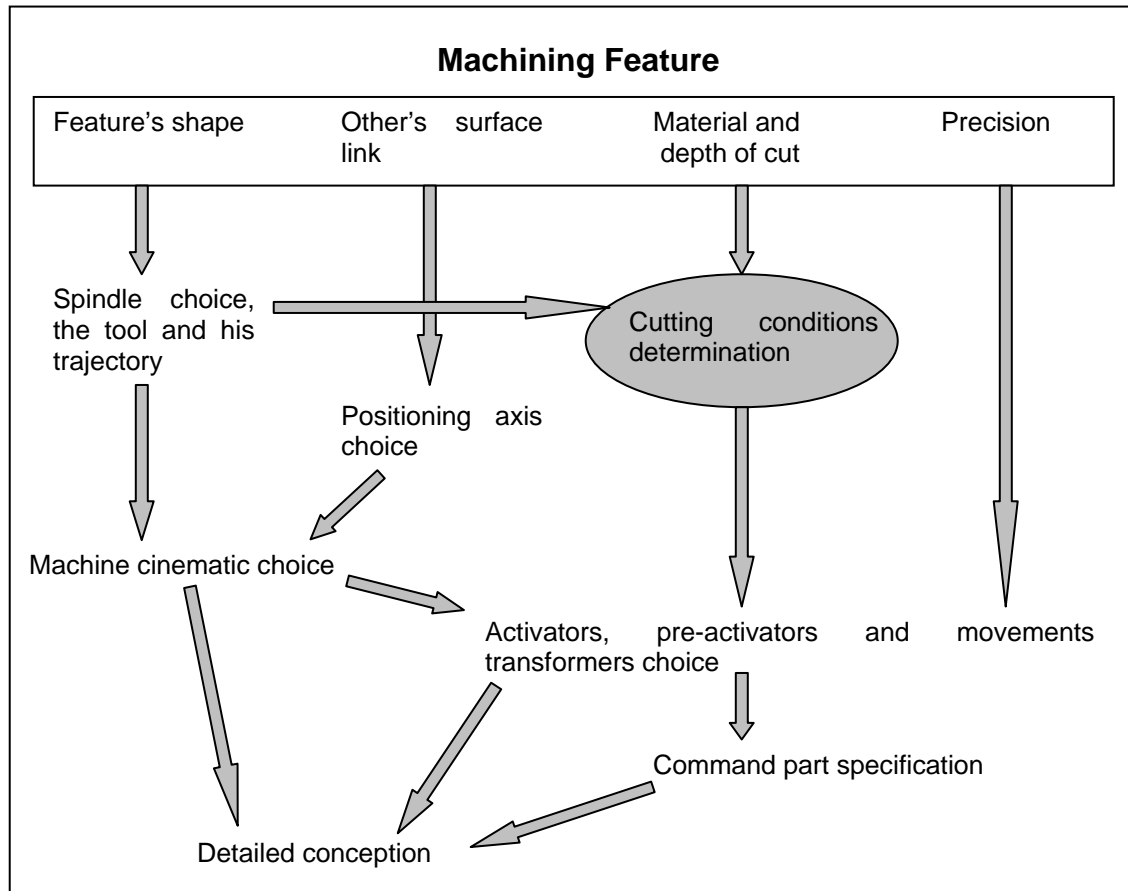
Machining Feature

Feature's shape

Other's surface link

Material and depth of cut

Precision

Spindle choice, the tool and his trajectory

Cutting conditions determination

Positioning axis choice

Machine cinematic choice

Activators, pre-activators and movements transformers choice

Command part specification

Detailed conception